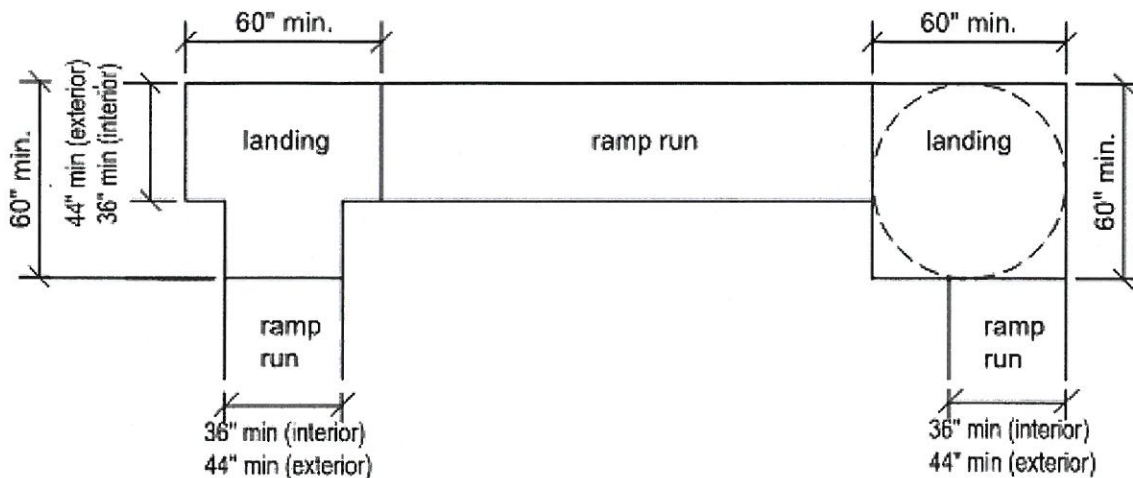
60" min.

60" min.

60" min.

44" min (exterior)
36" min (interior)

landing

ramp run

landing

60" min.

ramp
run

ramp
run

36" min (interior)
44" min (exterior)

36" min (interior)
44" min (exterior)